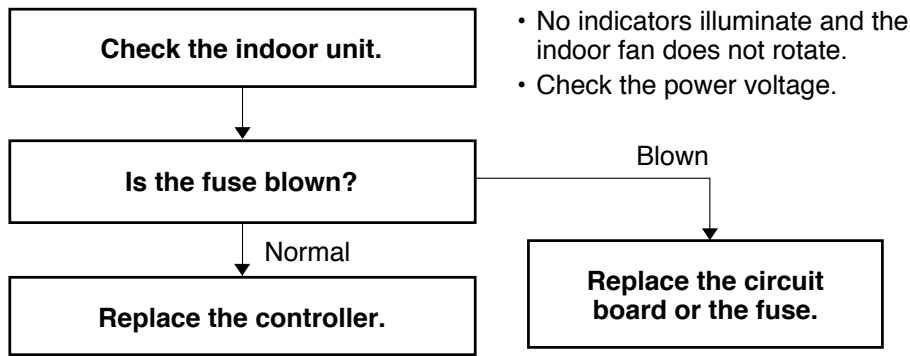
Check the indoor unit.

• No indicators illuminate and the indoor fan does not rotate.
• Check the power voltage.

Is the fuse blown?

Blown

Normal

Replace the controller.

Replace the circuit board or the fuse.